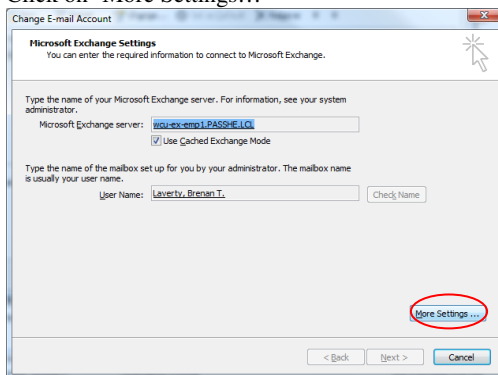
Click on "More Settings..."

Change E-mail Account

Microsoft Exchange Settings
You can enter the required information to connect to Microsoft Exchange.

Type the name of your Microsoft Exchange server. For information, see your system administrator.

Microsoft Exchange server: wcu-ex-emp1.PASSHE.LCL

Use Cached Exchange Mode

Type the name of the mailbox set up for you by your administrator. The mailbox name is usually your user name.

User Name: Laverty, Brenan T.

Check Name

More Settings ...

< Back

Next >

Cancel